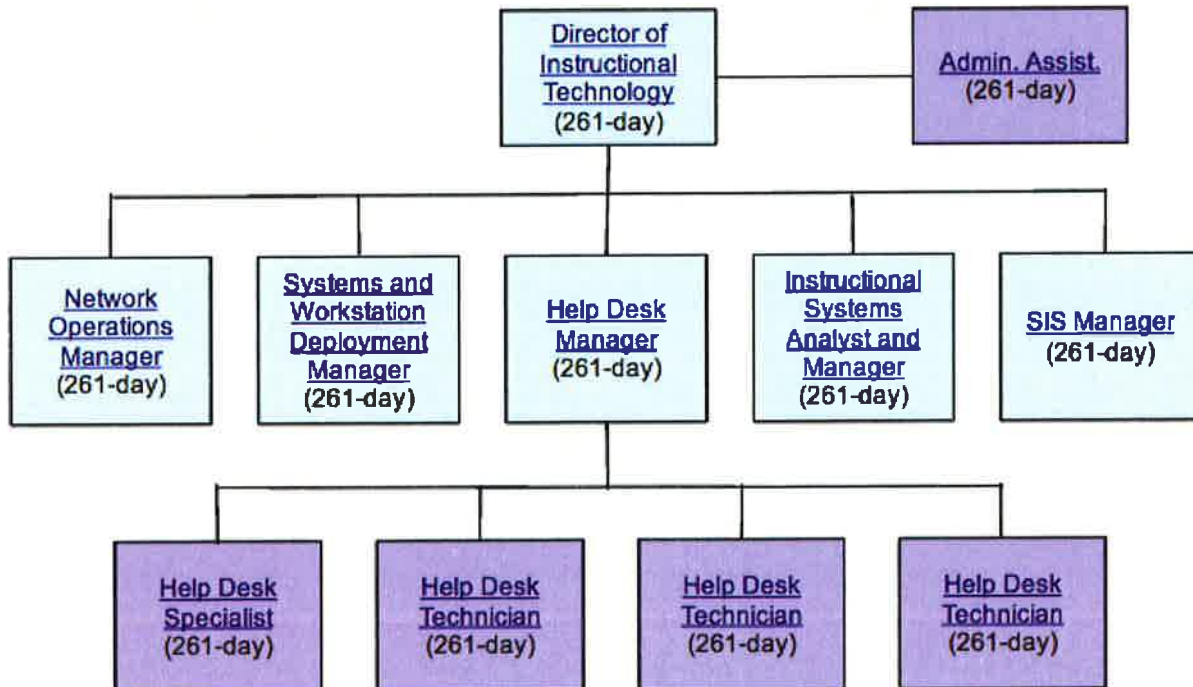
Director of Instructional Technology (261-day)

Admin. Assist. (261-day)

Network Operations Manager (261-day)

Systems and Workstation Deployment Manager (261-day)

Help Desk Manager (261-day)

Instructional Systems Analyst and Manager (261-day)

SIS Manager (261-day)

Help Desk Specialist (261-day)

Help Desk Technician (261-day)

Help Desk Technician (261-day)

Help Desk Technician (261-day)